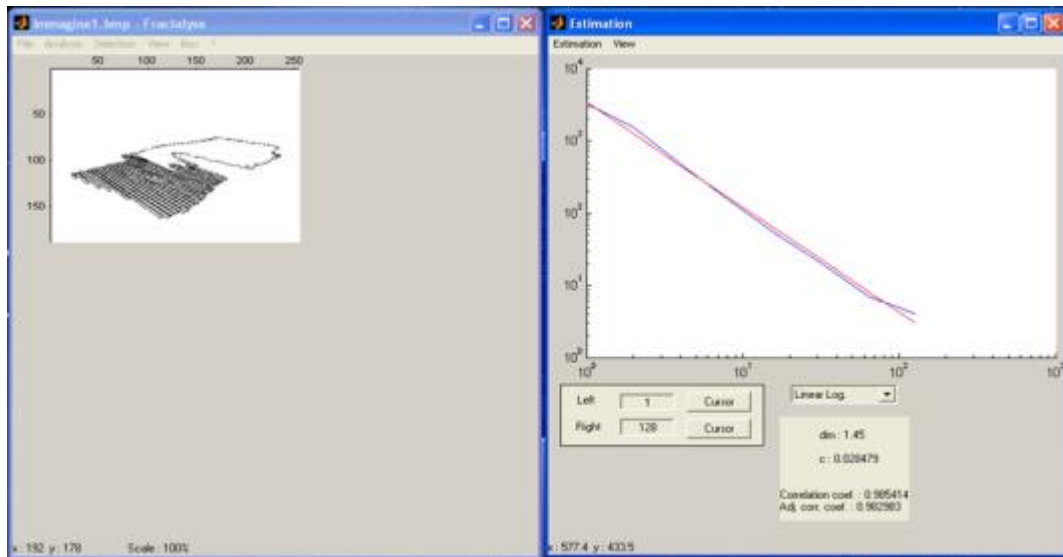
Immagine1.bmp - Fractalyse
File Analysis Selection View Misc ?
50 100 150 200 250
50
100
150
x : 192 y : 178
Scale : 100%

Estimation
Estimation View
$10^4$
$10^3$
$10^2$
$10^1$
$10^0$
$10^0$
$10^1$
$10^2$
$10^3$
Left 1 Cursor
Right 128 Cursor
Linear Log.
dim : 1.45
c : 0.028479
Correlation coef. : 0.985414
Adj. corr. coef. : 0.982983
x : 577.4 y : 433.5